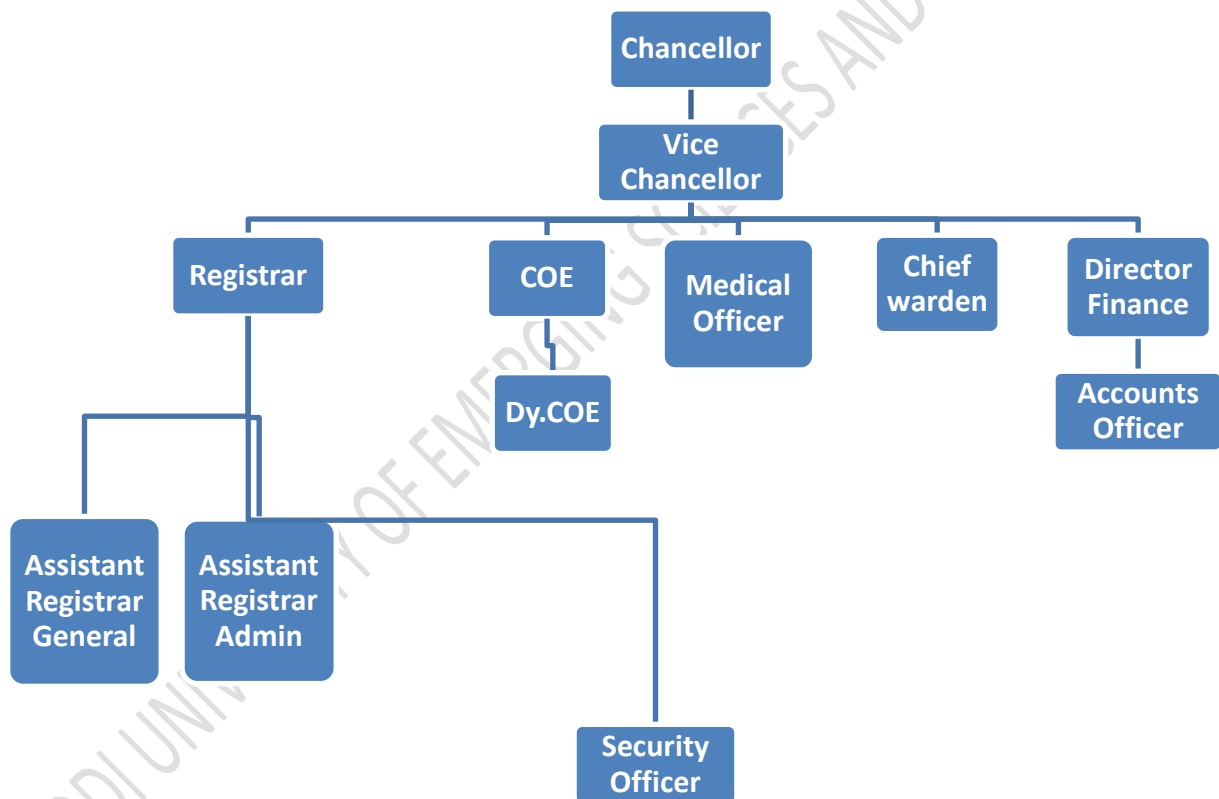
Chancellor

Vice Chancellor

Registrar

COE

Medical Officer

Chief warden

Director Finance

Dy.COE

Accounts Officer

Assistant Registrar General

Assistant Registrar Admin

Security Officer

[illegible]DI UNIVERSITY OF EMERGING SCIENCES AND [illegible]